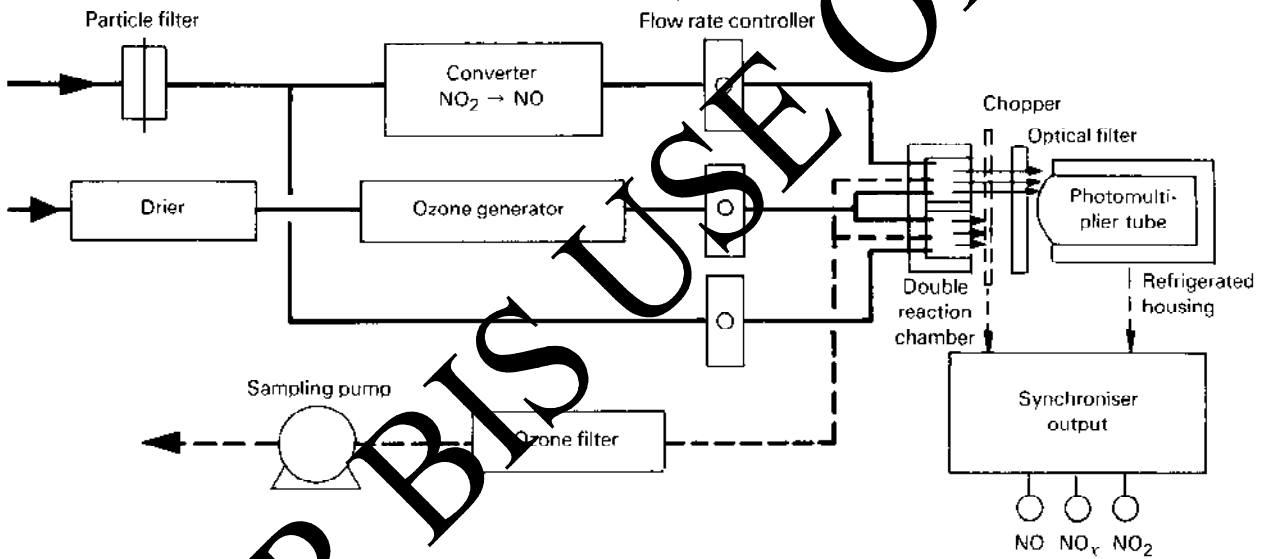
Particle filter

Flow rate controller

Converter
$NO_2 \rightarrow NO$

Chopper

Optical filter

Drier

Ozone generator

Photomultiplier tube

Refrigerated housing

Double reaction chamber

Sampling pump

Ozone filter

Synchroniser output

NO $NO_x$ $NO_2$

FOR BIS USE ONLY